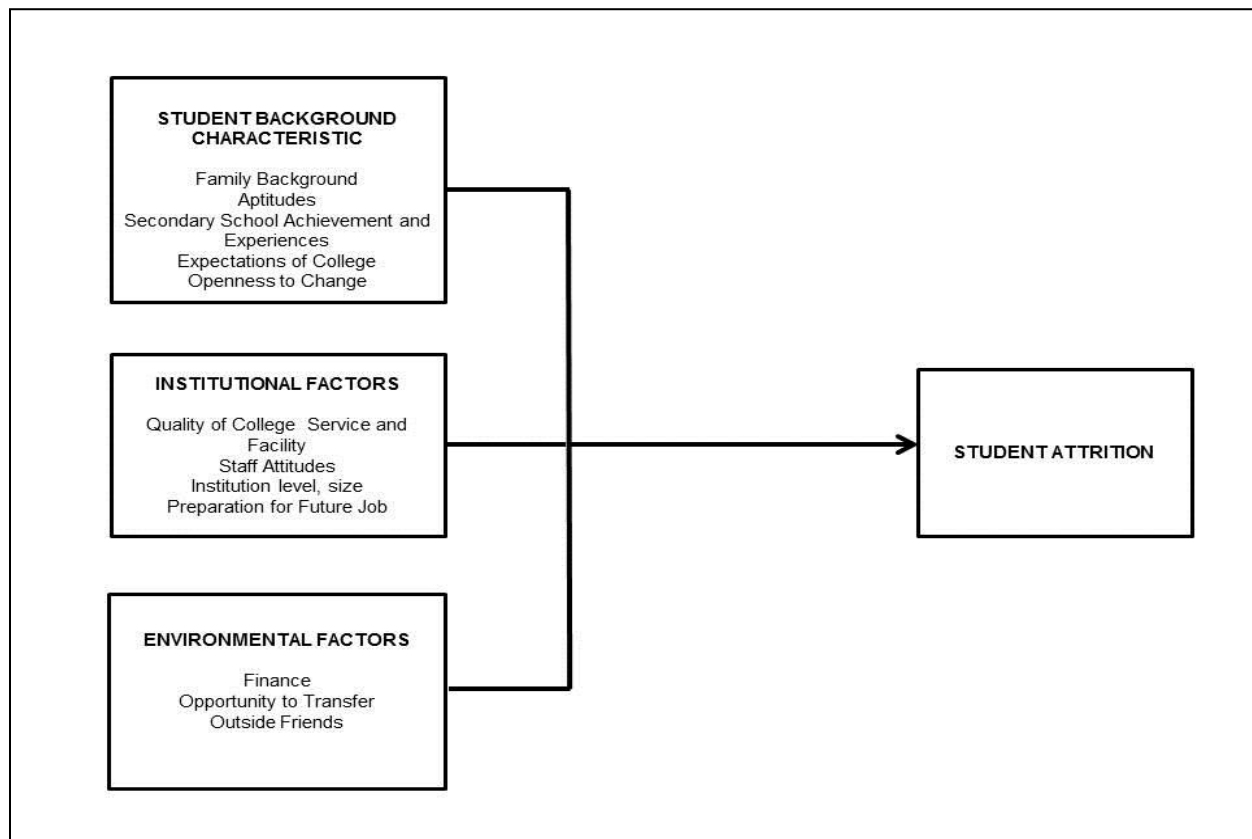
STUDENT BACKGROUND CHARACTERISTIC

Family Background
Aptitudes
Secondary School Achievement and Experiences
Expectations of College
Openness to Change

INSTITUTIONAL FACTORS

Quality of College Service and Facility
Staff Attitudes
Institution level, size
Preparation for Future Job

ENVIRONMENTAL FACTORS

Finance
Opportunity to Transfer
Outside Friends

STUDENT ATTRITION